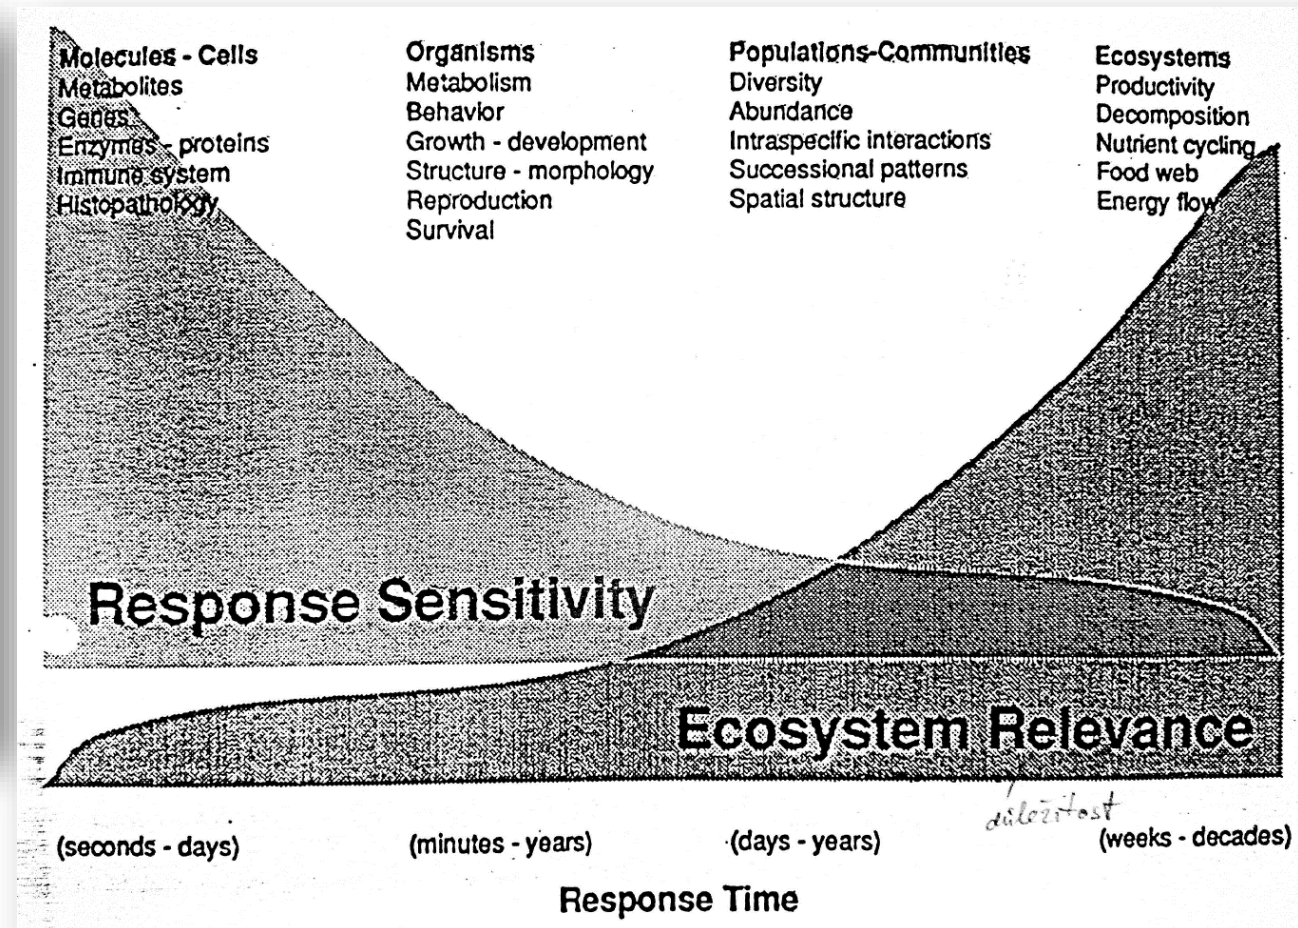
Molecules - Cells
Metabolites
Genes
Enzymes - proteins
Immune system
Histopathology

Organisms
Metabolism
Behavior
Growth - development
Structure - morphology
Reproduction
Survival

Populations-Communities
Diversity
Abundance
Intraspecific interactions
Successional patterns
Spatial structure

Ecosystems
Productivity
Decomposition
Nutrient cycling
Food web
Energy flow

Response Sensitivity

Ecosystem Relevance

důležitost

(seconds - days)

(minutes - years)

(days - years)

(weeks - decades)

Response Time